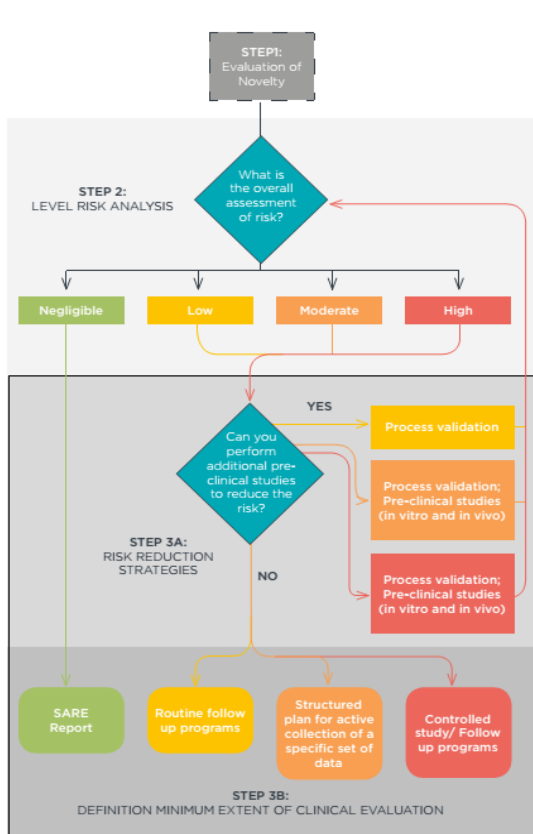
STEP1:
Evaluation of Novelty

STEP 2:
LEVEL RISK ANALYSIS

What is the overall assessment of risk?

Negligible

Low

Moderate

High

YES

Can you perform additional pre-clinical studies to reduce the risk?

Process validation

Process validation; Pre-clinical studies (in vitro and in vivo)

STEP 3A:
RISK REDUCTION STRATEGIES

NO

Process validation; Pre-clinical studies (in vitro and in vivo)

SARE Report

Routine follow up programs

Structured plan for active collection of a specific set of data

Controlled study/ Follow up programs

STEP 3B:
DEFINITION MINIMUM EXTENT OF CLINICAL EVALUATION